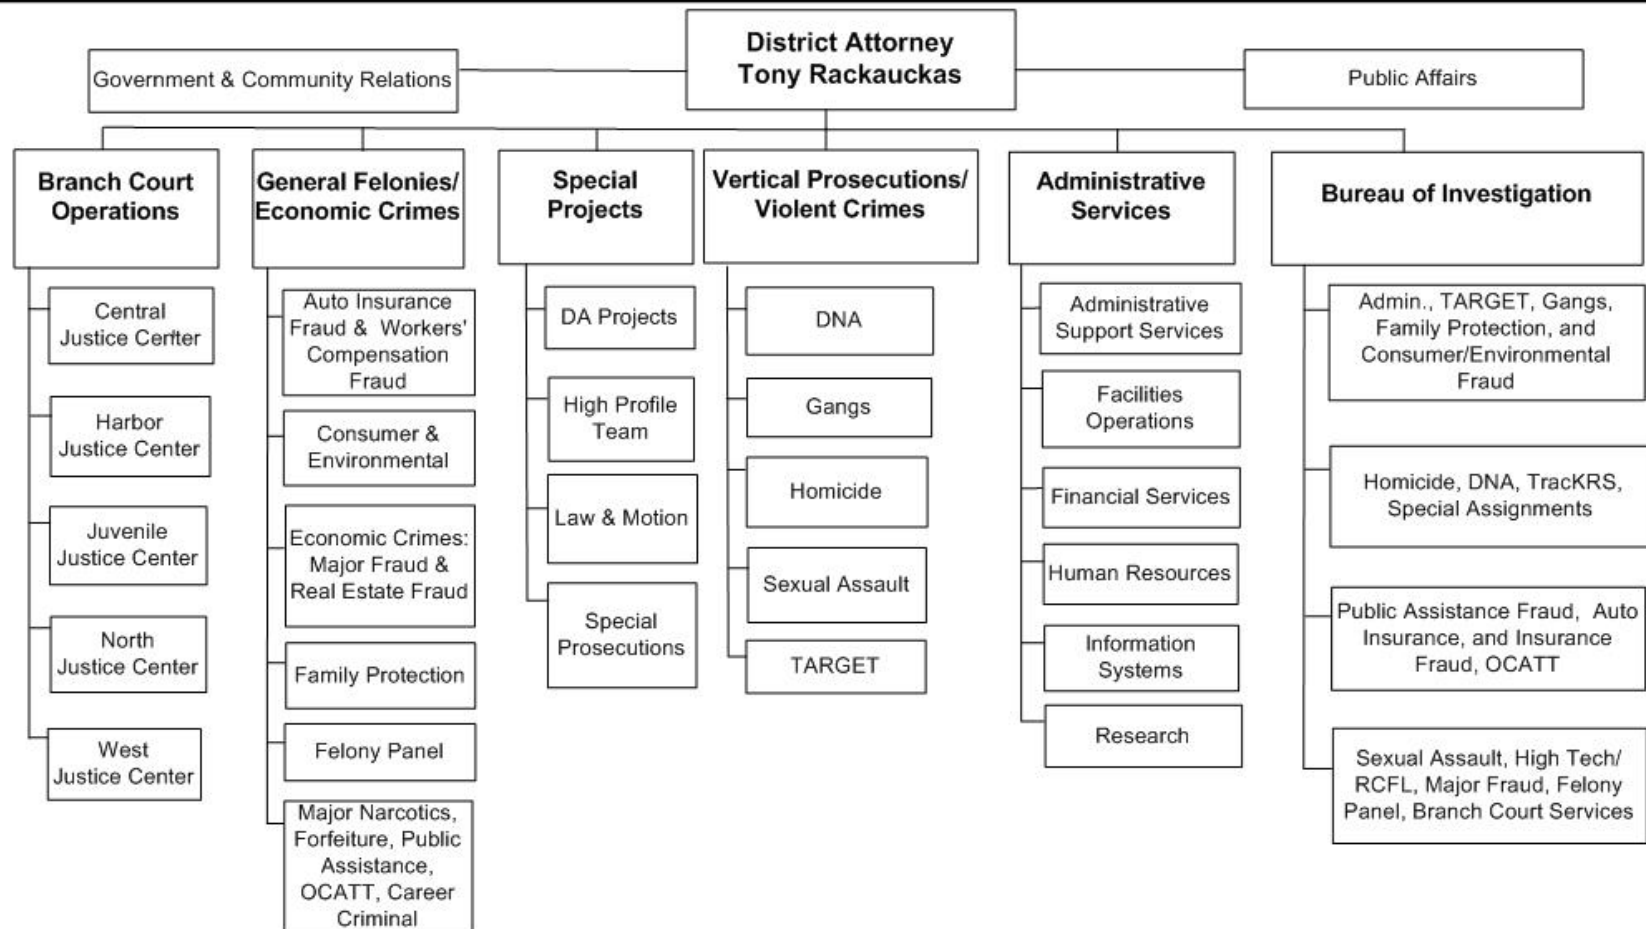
District Attorney
Tony Rackauckas

Government & Community Relations

Public Affairs

Branch Court Operations

Central Justice Center

Harbor Justice Center

Juvenile Justice Center

North Justice Center

West Justice Center

General Felonies/ Economic Crimes

Auto Insurance Fraud & Workers' Compensation Fraud

Consumer & Environmental

Economic Crimes: Major Fraud & Real Estate Fraud

Family Protection

Felony Panel

Major Narcotics, Forfeiture, Public Assistance, OCATT, Career Criminal

Special Projects

DA Projects

High Profile Team

Law & Motion

Special Prosecutions

Vertical Prosecutions/ Violent Crimes

DNA

Gangs

Homicide

Sexual Assault

TARGET

Administrative Services

Administrative Support Services

Facilities Operations

Financial Services

Human Resources

Information Systems

Research

Bureau of Investigation

Admin., TARGET, Gangs, Family Protection, and Consumer/Environmental Fraud

Homicide, DNA, TracKRS, Special Assignments

Public Assistance Fraud, Auto Insurance, and Insurance Fraud, OCATT

Sexual Assault, High Tech/ RCFL, Major Fraud, Felony Panel, Branch Court Services